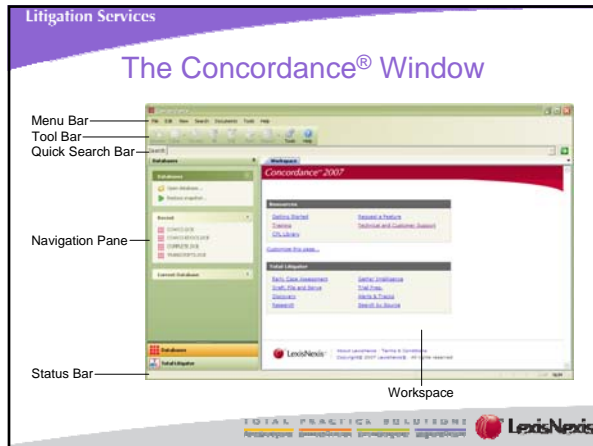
Litigation Services

The Concordance® Window

Menu Bar
Tool Bar
Quick Search Bar
Navigation Pane
Status Bar

File Edit View Search Documents Tools Help

Search

Databases

Workspace

Concordance® 2007

Databases
Open database...
Restore snapshot...

Recent

Current Database

Resources
Getting Started
Training
CPL Library
Request a Feature
Technical and Customer Support

Customize this page...

Total Litigator
Early Case Assessment
Draft, File and Serve
Discovery
Research
Gather Intelligence
Trial Prep
Alerts & Tracks
Search by Source

LexisNexis®

Databases
Total Litigator

Workspace

TOTAL PRACTICE SOLUTIONS

LexisNexis